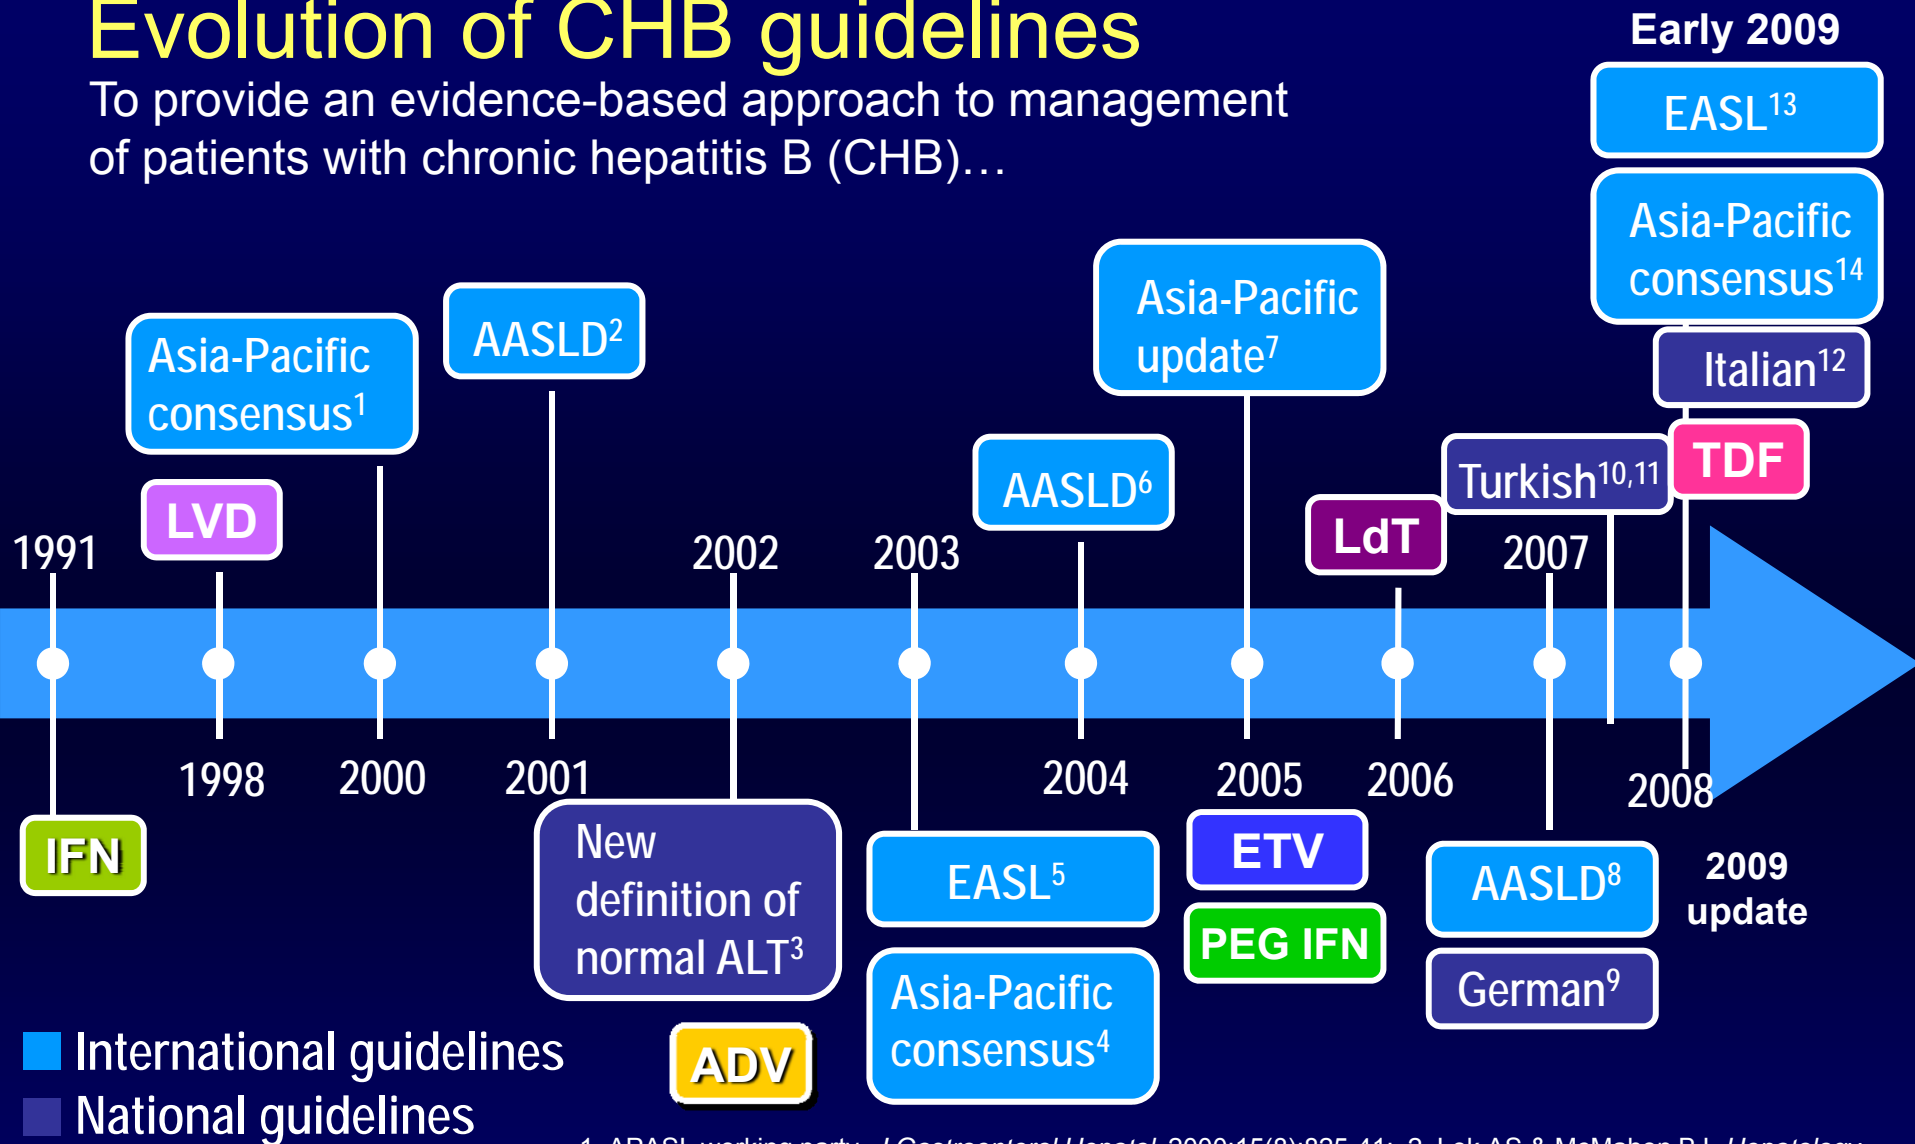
Evolution of CHB guidelines

To provide an evidence-based approach to management of patients with chronic hepatitis B (CHB)…

Early 2009

EASL$^{13}$

Asia-Pacific consensus$^{14}$

Italian$^{12}$

Asia-Pacific consensus$^{1}$

AASLD$^{2}$

Asia-Pacific update$^{7}$

AASLD$^{6}$

Turkish$^{10,11}$

TDF

LVD

LdT

1991

2002

2003

2007

1998

2000

2001

2004

2005

2006

2008

IFN

New definition of normal ALT$^{3}$

EASL$^{5}$

ETV

AASLD$^{8}$

2009 update

PEG IFN

Asia-Pacific consensus$^{4}$

German$^{9}$

ADV

International guidelines

National guidelines

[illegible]